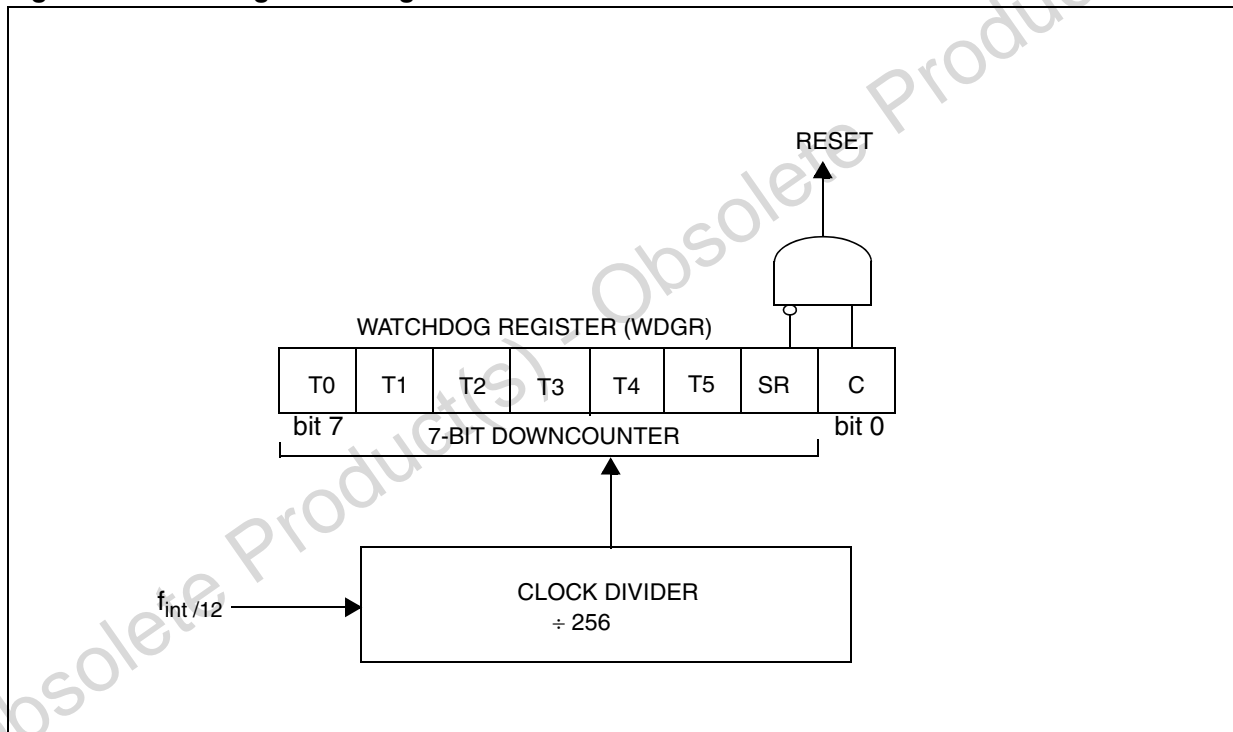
RESET

WATCHDOG REGISTER (WDGR)

| T0 | T1 | T2 | T3 | T4 | T5 | SR | C |
|---|---|---|---|---|---|---|---|

bit 7 7-BIT DOWNCOUNTER bit 0

$f_{int/12}$

CLOCK DIVIDER
÷ 256

Obsolete Product(s) - Obsolete Product(s)